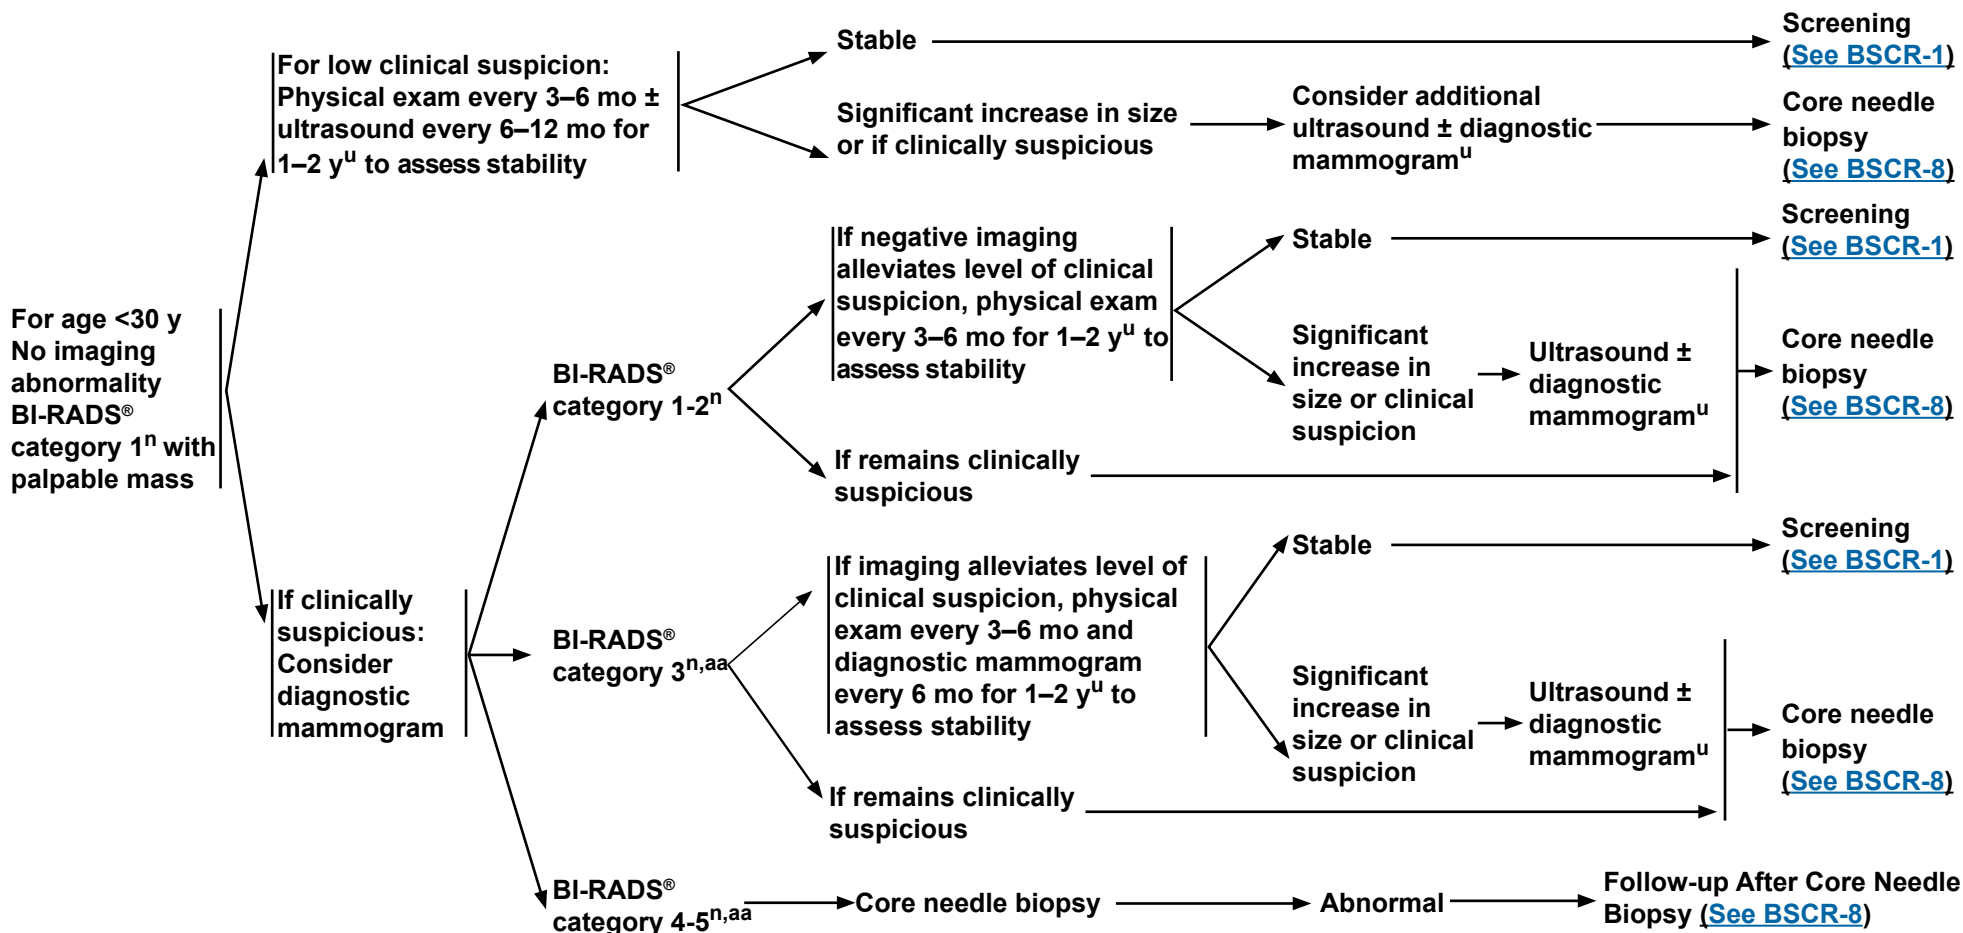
For age <30 y
No imaging abnormality
BI-RADS® category $1^{n}$ with palpable mass

For low clinical suspicion: Physical exam every 3–6 mo ± ultrasound every 6–12 mo for 1–2 $y^{u}$ to assess stability

Stable

Screening (See BSCR-1)

Significant increase in size or if clinically suspicious

Consider additional ultrasound ± diagnostic mammogram$^{u}$

Core needle biopsy (See BSCR-8)

If clinically suspicious: Consider diagnostic mammogram

BI-RADS® category 1-2$^{n}$

If negative imaging alleviates level of clinical suspicion, physical exam every 3–6 mo for 1–2 $y^{u}$ to assess stability

Stable

Screening (See BSCR-1)

Significant increase in size or clinical suspicion

Ultrasound ± diagnostic mammogram$^{u}$

Core needle biopsy (See BSCR-8)

If remains clinically suspicious

BI-RADS® category $3^{n,aa}$

If imaging alleviates level of clinical suspicion, physical exam every 3–6 mo and diagnostic mammogram every 6 mo for 1–2 $y^{u}$ to assess stability

Stable

Screening (See BSCR-1)

Significant increase in size or clinical suspicion

Ultrasound ± diagnostic mammogram$^{u}$

Core needle biopsy (See BSCR-8)

If remains clinically suspicious

BI-RADS® category 4-5$^{n,aa}$

Core needle biopsy

Abnormal

Follow-up After Core Needle Biopsy (See BSCR-8)